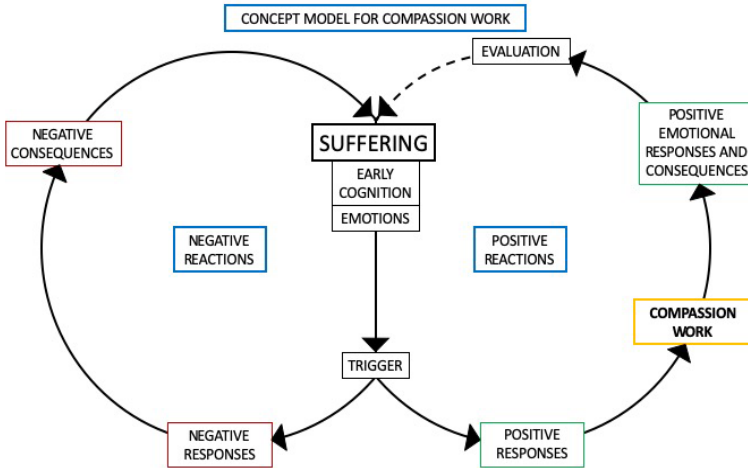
CONCEPT MODEL FOR COMPASSION WORK

EVALUATION

NEGATIVE CONSEQUENCES

SUFFERING

EARLY COGNITION

EMOTIONS

POSITIVE EMOTIONAL RESPONSES AND CONSEQUENCES

NEGATIVE REACTIONS

POSITIVE REACTIONS

COMPASSION WORK

TRIGGER

NEGATIVE RESPONSES

POSITIVE RESPONSES